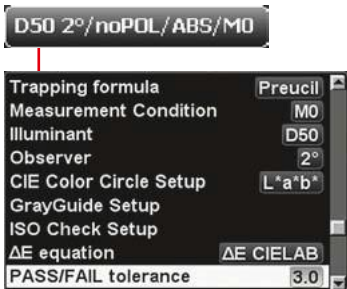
D50 2°/noPOL/ABS/M0

| | |
|---|---|
| Trapping formula | Preucil |
| Measurement Condition | M0 |
| Illuminant | D50 |
| Observer | 2° |
| CIE Color Circle Setup | L*a*b* |
| GrayGuide Setup | |
| ISO Check Setup | |
| ΔE equation | ΔE CIELAB |
| PASS/FAIL tolerance | 3.0 |